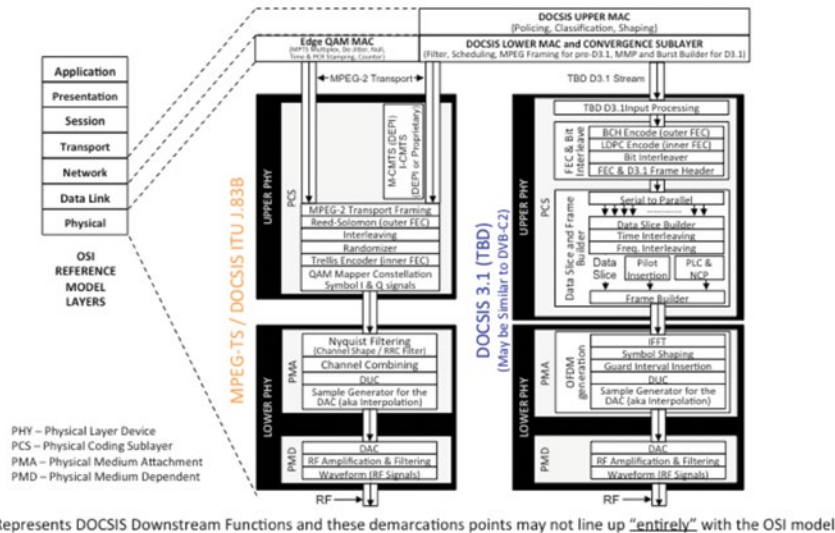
Application
Presentation
Session
Transport
Network
Data Link
Physical

OSI
REFERENCE
MODEL
LAYERS

Edge QAM MAC
(MPTS Multiplex, De-Jitter, Null, Time & PCR Stamping, Counter)

MPEG-2 Transport

DOCSIS UPPER MAC
(Policing, Classification, Shaping)

DOCSIS LOWER MAC and CONVERGENCE SUBLAYER
(Filter, Scheduling, MPEG Framing for pre-D3.1, MMP and Burst Builder for D3.1)

TBD D3.1 Stream

UPPER PHY
PCS
M-CMTS (DEPI)
I-CMTS
(DEPI or Proprietary)
MPEG-2 Transport Framing
Reed-Solomon (outer FEC)
Interleaving
Randomizer
Trellis Encoder (inner FEC)
QAM Mapper Constellation Symbol I & Q signals

MPEG-TS / DOCSIS ITU J.83B

LOWER PHY
PMA
Nyquist Filtering
(Channel Shape / RRC Filter)
Channel Combining
DUC
Sample Generator for the DAC (aka Interpolation)
PMD
DAC
RF Amplification & Filtering
Waveform (RF Signals)
RF

TBD D3.1Input Processing
UPPER PHY
PCS
FEC & Bit Interleave
BCH Encode (outer FEC)
LDPC Encode (inner FEC)
Bit Interleaver
FEC & D3.1 Frame Header
Data Slice and Frame Builder
Serial to Parallel
Data Slice Builder
Time Interleaving
Freq. Interleaving
Data Slice
Pilot Insertion
PLC & NCP
Frame Builder

DOCSIS 3.1 (TBD)
(May be Similar to DVB-C2)

LOWER PHY
PMA
OFDM generation
IFFT
Symbol Shaping
Guard Interval Insertion
DUC
Sample Generator for the DAC (aka Interpolation)
PMD
DAC
RF Amplification & Filtering
Waveform (RF Signals)
RF

PHY – Physical Layer Device
PCS – Physical Coding Sublayer
PMA – Physical Medium Attachment
PMD – Physical Medium Dependent

Represents DOCSIS Downstream Functions and these demarcations points may not line up "entirely" with the OSI model